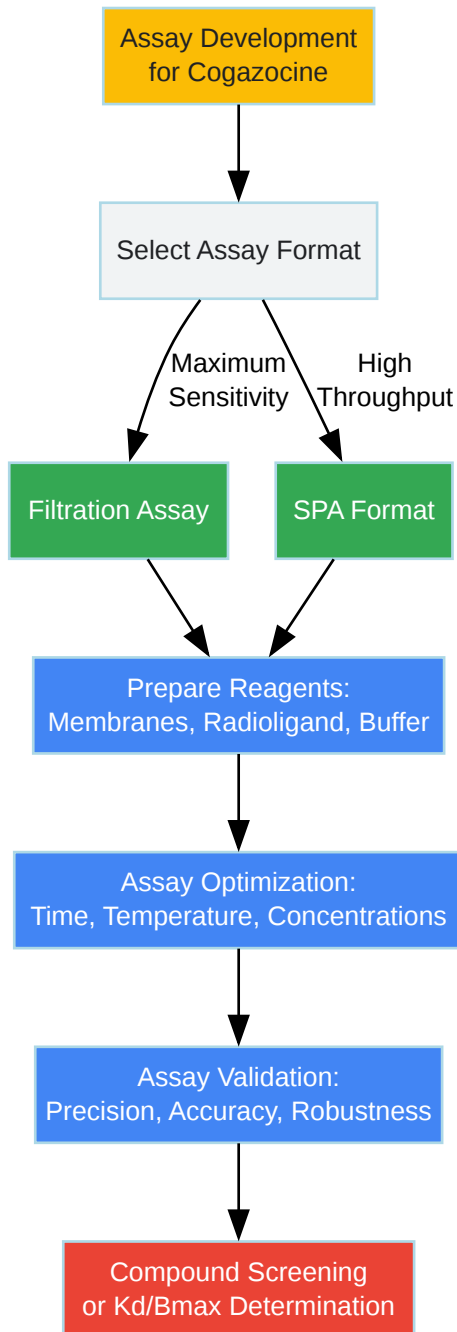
Assay Development for Cogazocine

Select Assay Format

Maximum Sensitivity

High Throughput

Filtration Assay

SPA Format

Prepare Reagents: Membranes, Radioligand, Buffer

Assay Optimization: Time, Temperature, Concentrations

Assay Validation: Precision, Accuracy, Robustness

Compound Screening or Kd/Bmax Determination